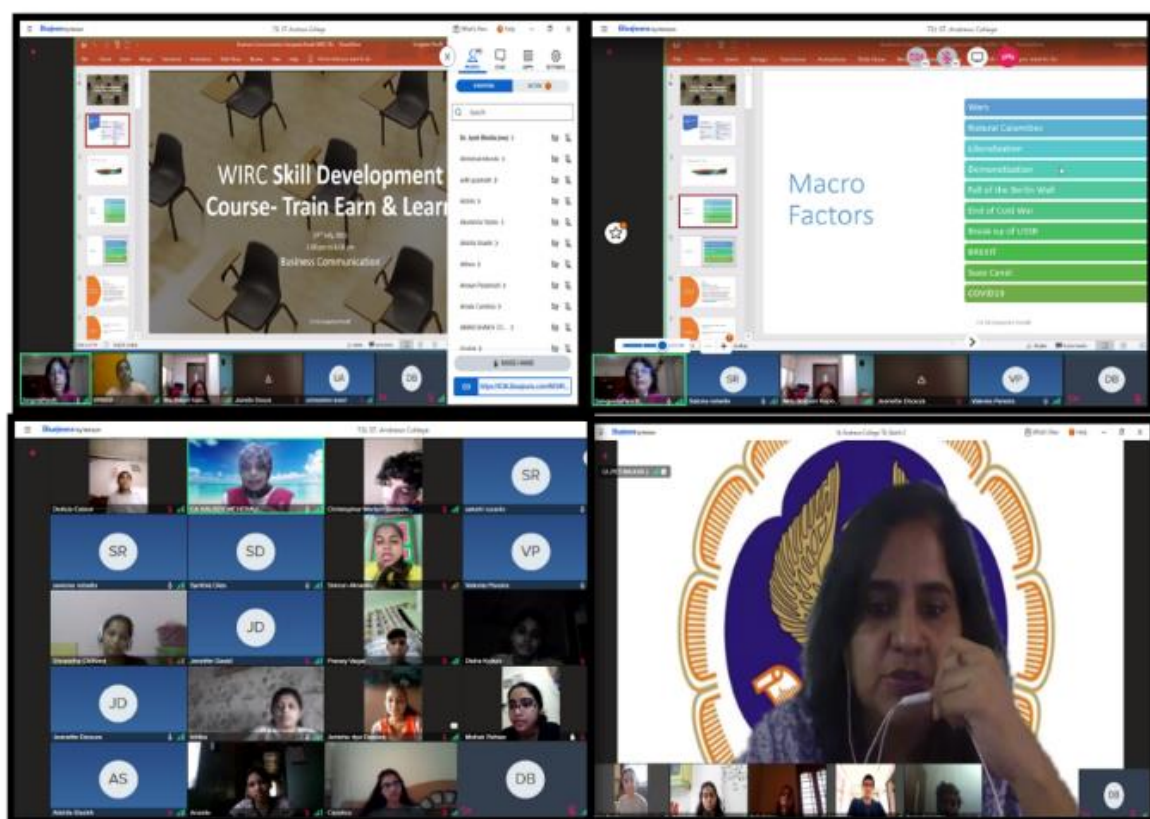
Bluejeans

TSL ST. Andrews College

WIRC Skill Development Course- Train Earn & Learn

Business Communication

UA

DB

Bluejeans

TSL ST. Andrews College

Macro Factors

Wars

Natural Calamities

Liberalization

Demonetization

Fall of the Berlin Wall

End of Cold War

Break up of USSR

BREXIT

Suez Canal

COVID19

SR

VP

DB

Bluejeans

TSL ST. Andrews College

SR

SR

SD

VP

JD

JD

AS

DB

Bluejeans

DB